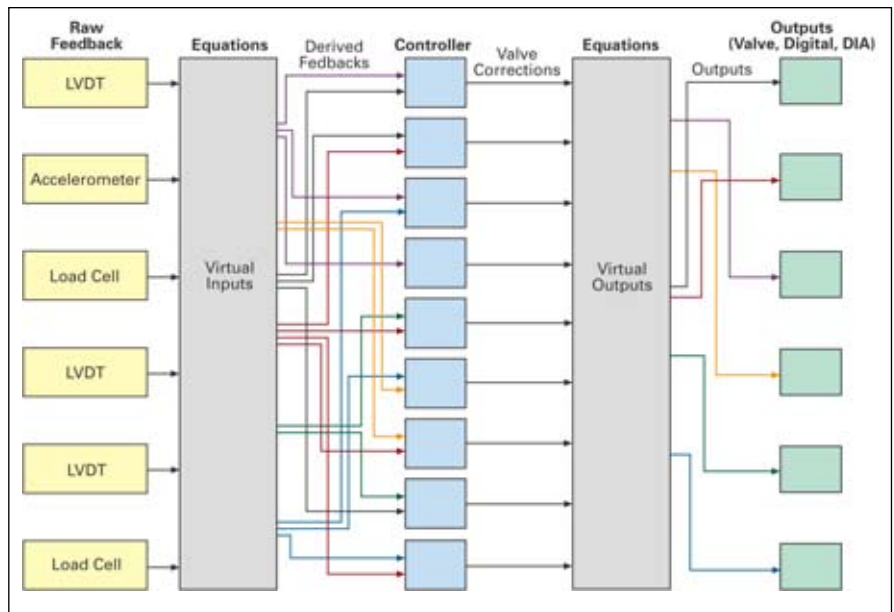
Raw Feedback

Equations

Derived Fedbacks

Controller

Valve Corrections

Equations

Outputs (Valve, Digital, DIA)

Outputs

LVDT

Accelerometer

Load Cell

LVDT

LVDT

Load Cell

Virtual Inputs

Virtual Outputs